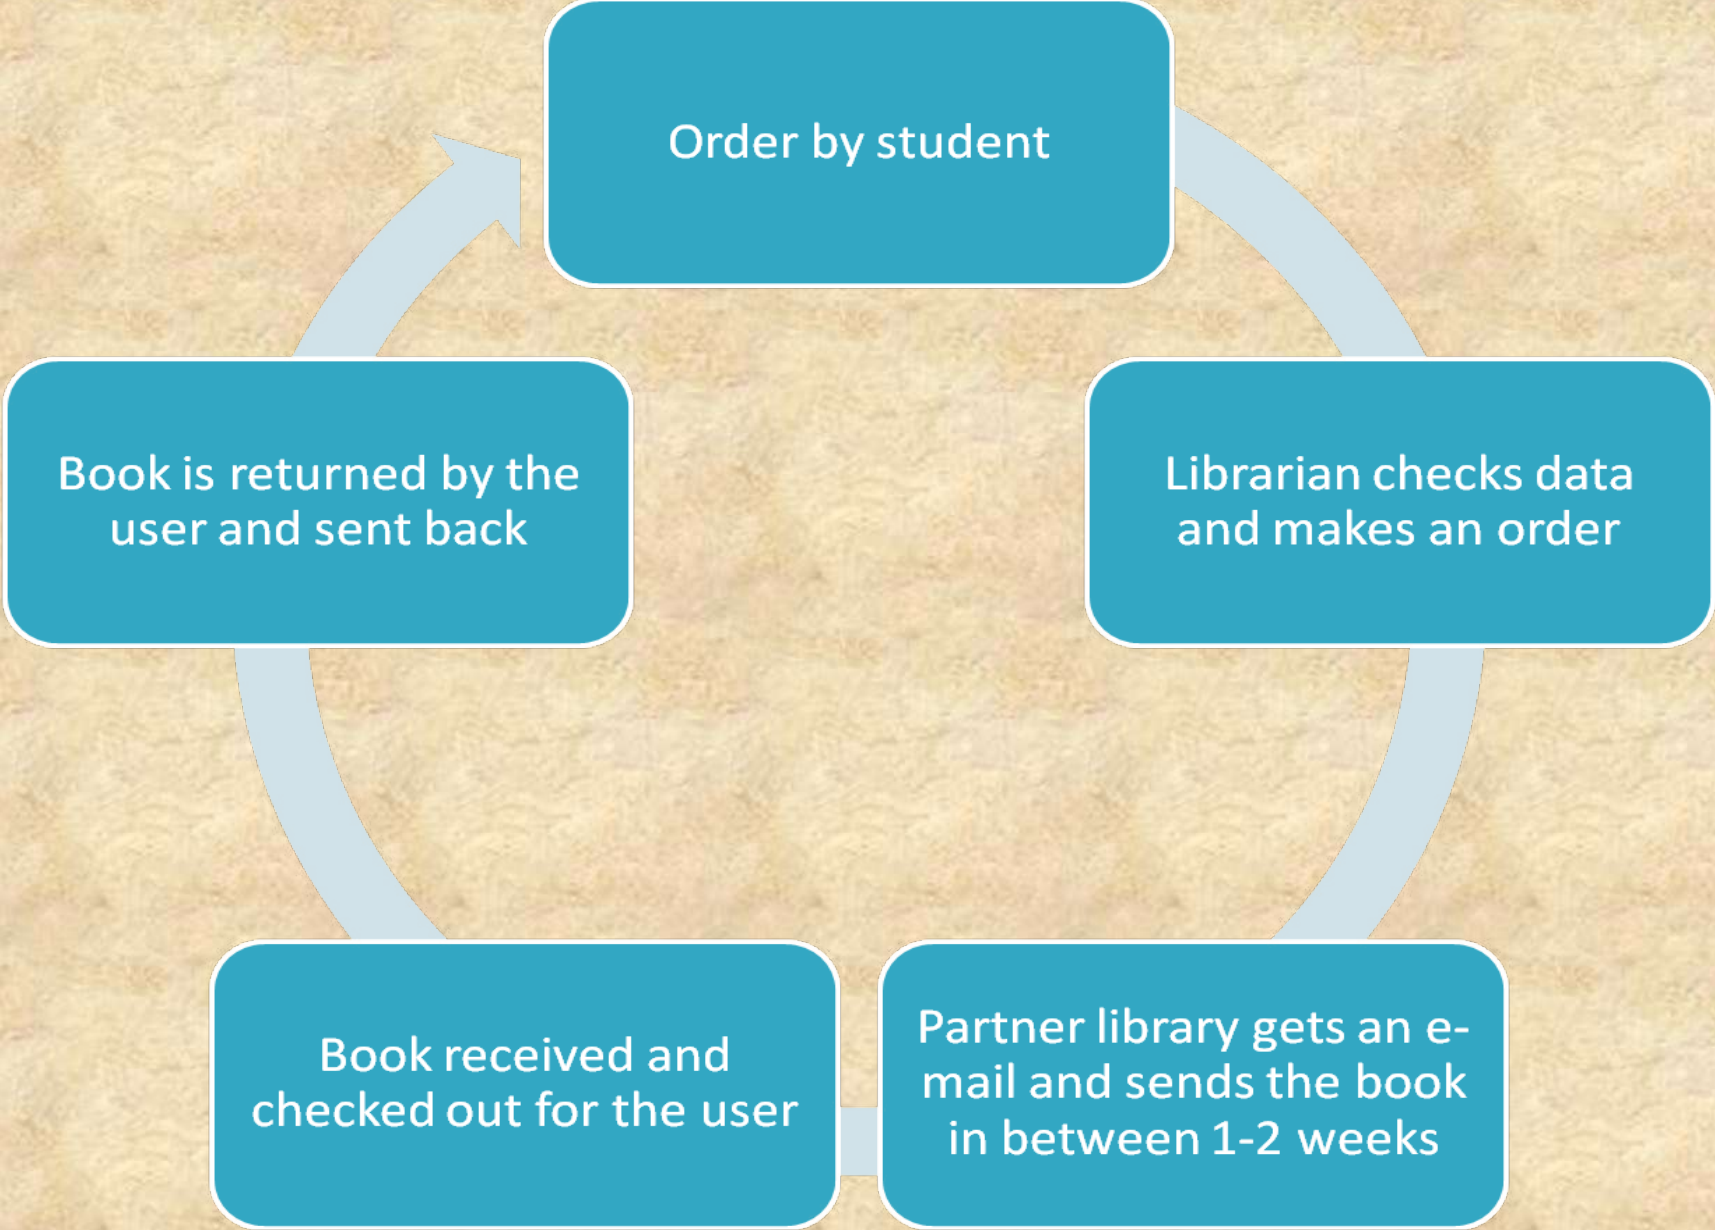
Order by student

Librarian checks data and makes an order

Partner library gets an e-mail and sends the book in between 1-2 weeks

Book received and checked out for the user

Book is returned by the user and sent back